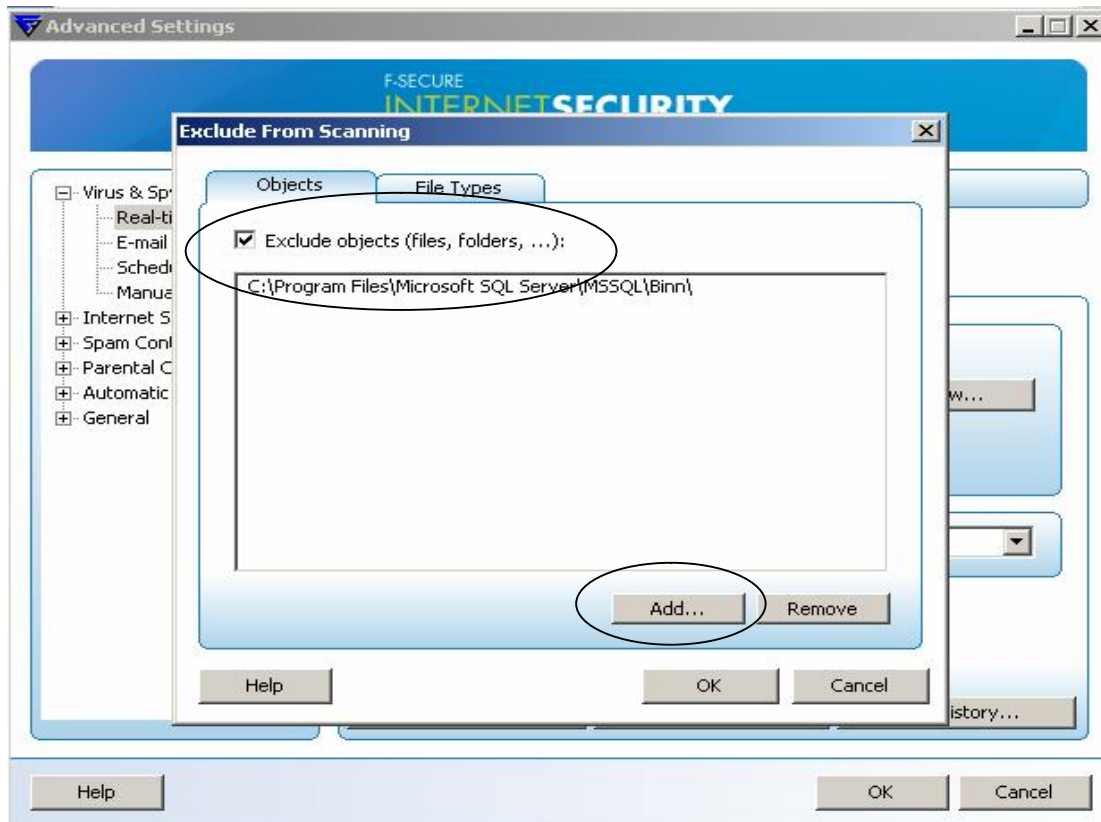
Advanced Settings

F-SECURE
INTERNET SECURITY

Exclude From Scanning

Virus & Spy
Real-ti
E-mail
Schedu
Manua
Internet S
Spam Cont
Parental C
Automatic
General

Objects
File Types

Exclude objects (files, folders, ...):

C:\Program Files\Microsoft SQL Server\MSSQL\Binn\

Add...
Remove

w...

Help
OK
Cancel

istory...

Help
OK
Cancel